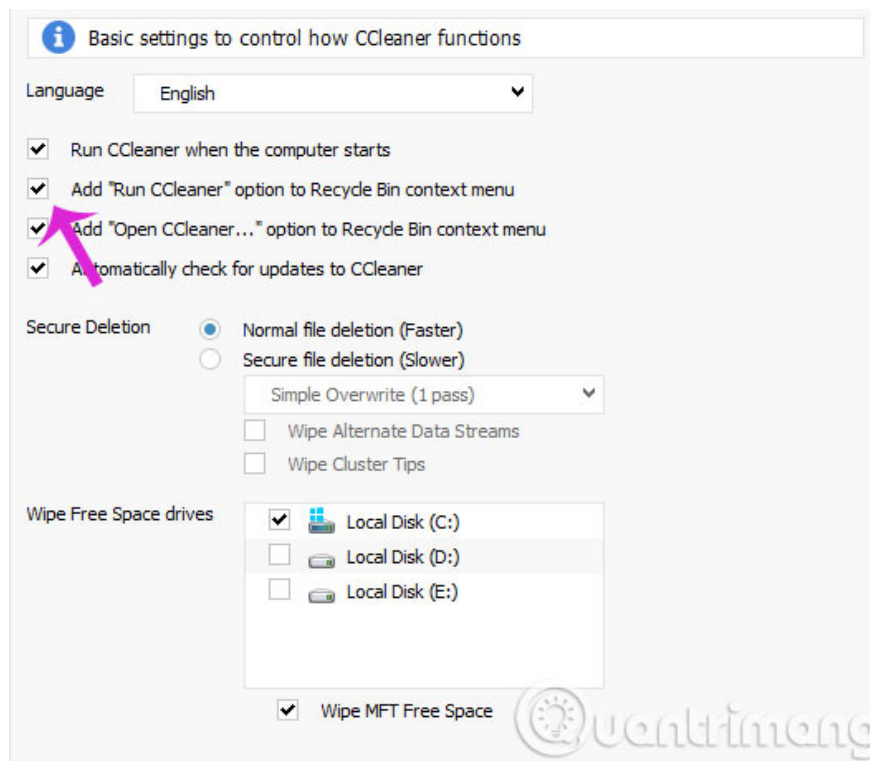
Basic settings to control how CCleaner functions

Language English

Run CCleaner when the computer starts

Add "Run CCleaner" option to Recycle Bin context menu

Add "Open CCleaner..." option to Recycle Bin context menu

A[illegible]tomatically check for updates to CCleaner

Secure Deletion

Normal file deletion (Faster)

Secure file deletion (Slower)

Simple Overwrite (1 pass)

Wipe Alternate Data Streams

Wipe Cluster Tips

Wipe Free Space drives

Local Disk (C:)

Local Disk (D:)

Local Disk (E:)

Wipe MFT Free Space

Quantrimang